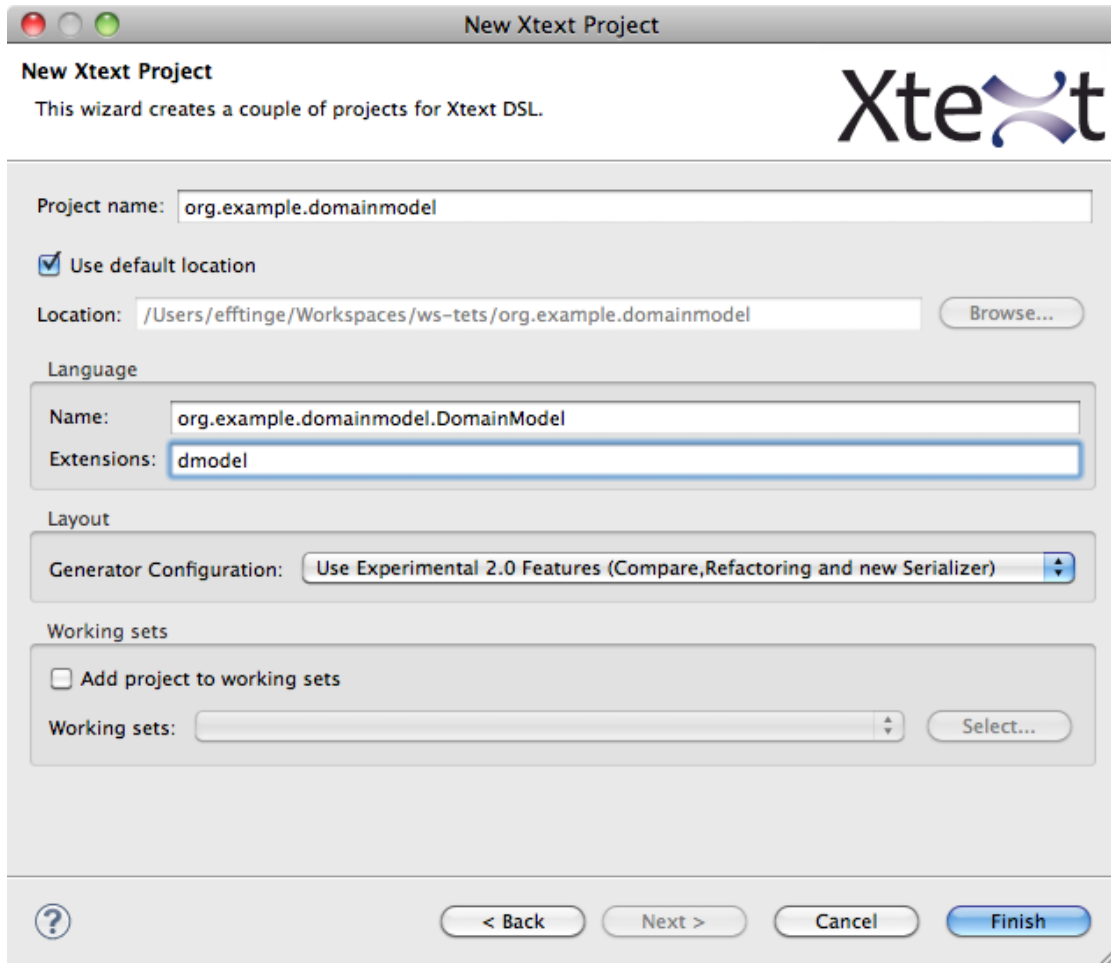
New Xtext Project

New Xtext Project
This wizard creates a couple of projects for Xtext DSL.

Xtext

Project name: org.example.domainmodel

Use default location

Location: /Users/efftinge/Workspaces/ws-tets/org.example.domainmodel Browse...

Language

Name: org.example.domainmodel.DomainModel

Extensions: dmodel

Layout

Generator Configuration: Use Experimental 2.0 Features (Compare,Refactoring and new Serializer)

Working sets

Add project to working sets

Working sets: Select...

?

< Back Next > Cancel Finish